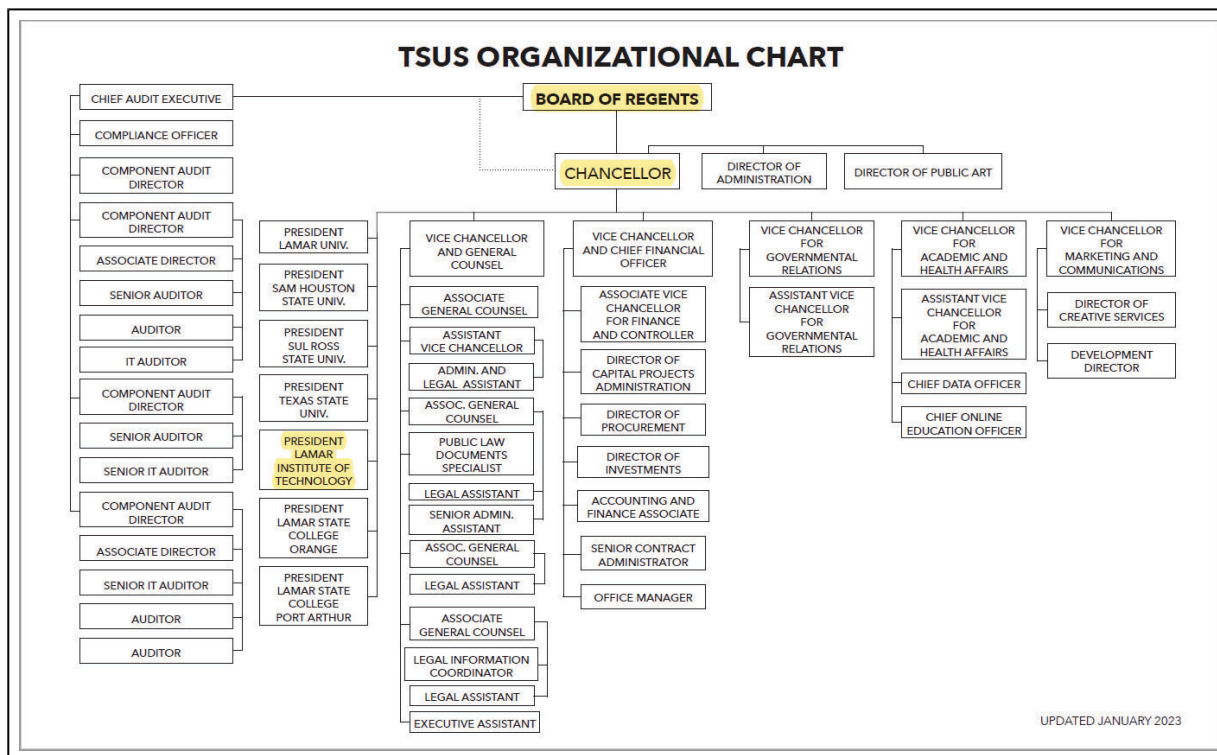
TSUS ORGANIZATIONAL CHART

BOARD OF REGENTS

CHANCELLOR

DIRECTOR OF ADMINISTRATION

DIRECTOR OF PUBLIC ART

CHIEF AUDIT EXECUTIVE

COMPLIANCE OFFICER

COMPONENT AUDIT DIRECTOR

COMPONENT AUDIT DIRECTOR

ASSOCIATE DIRECTOR

SENIOR AUDITOR

AUDITOR

IT AUDITOR

COMPONENT AUDIT DIRECTOR

SENIOR AUDITOR

SENIOR IT AUDITOR

COMPONENT AUDIT DIRECTOR

ASSOCIATE DIRECTOR

SENIOR IT AUDITOR

AUDITOR

AUDITOR

PRESIDENT LAMAR UNIV.

PRESIDENT SAM HOUSTON STATE UNIV.

PRESIDENT SUL ROSS STATE UNIV.

PRESIDENT TEXAS STATE UNIV.

PRESIDENT LAMAR INSTITUTE OF TECHNOLOGY

PRESIDENT LAMAR STATE COLLEGE ORANGE

PRESIDENT LAMAR STATE COLLEGE PORT ARTHUR

VICE CHANCELLOR AND GENERAL COUNSEL

ASSOCIATE GENERAL COUNSEL

ASSISTANT VICE CHANCELLOR

ADMIN. AND LEGAL ASSISTANT

ASSOC. GENERAL COUNSEL

PUBLIC LAW DOCUMENTS SPECIALIST

LEGAL ASSISTANT

SENIOR ADMIN. ASSISTANT

ASSOC. GENERAL COUNSEL

LEGAL ASSISTANT

ASSOCIATE GENERAL COUNSEL

LEGAL INFORMATION COORDINATOR

LEGAL ASSISTANT

EXECUTIVE ASSISTANT

VICE CHANCELLOR AND CHIEF FINANCIAL OFFICER

ASSOCIATE VICE CHANCELLOR FOR FINANCE AND CONTROLLER

DIRECTOR OF CAPITAL PROJECTS ADMINISTRATION

DIRECTOR OF PROCUREMENT

DIRECTOR OF INVESTMENTS

ACCOUNTING AND FINANCE ASSOCIATE

SENIOR CONTRACT ADMINISTRATOR

OFFICE MANAGER

VICE CHANCELLOR FOR GOVERNMENTAL RELATIONS

ASSISTANT VICE CHANCELLOR FOR GOVERNMENTAL RELATIONS

VICE CHANCELLOR FOR ACADEMIC AND HEALTH AFFAIRS

ASSISTANT VICE CHANCELLOR FOR ACADEMIC AND HEALTH AFFAIRS

CHIEF DATA OFFICER

CHIEF ONLINE EDUCATION OFFICER

VICE CHANCELLOR FOR MARKETING AND COMMUNICATIONS

DIRECTOR OF CREATIVE SERVICES

DEVELOPMENT DIRECTOR

UPDATED JANUARY 2023